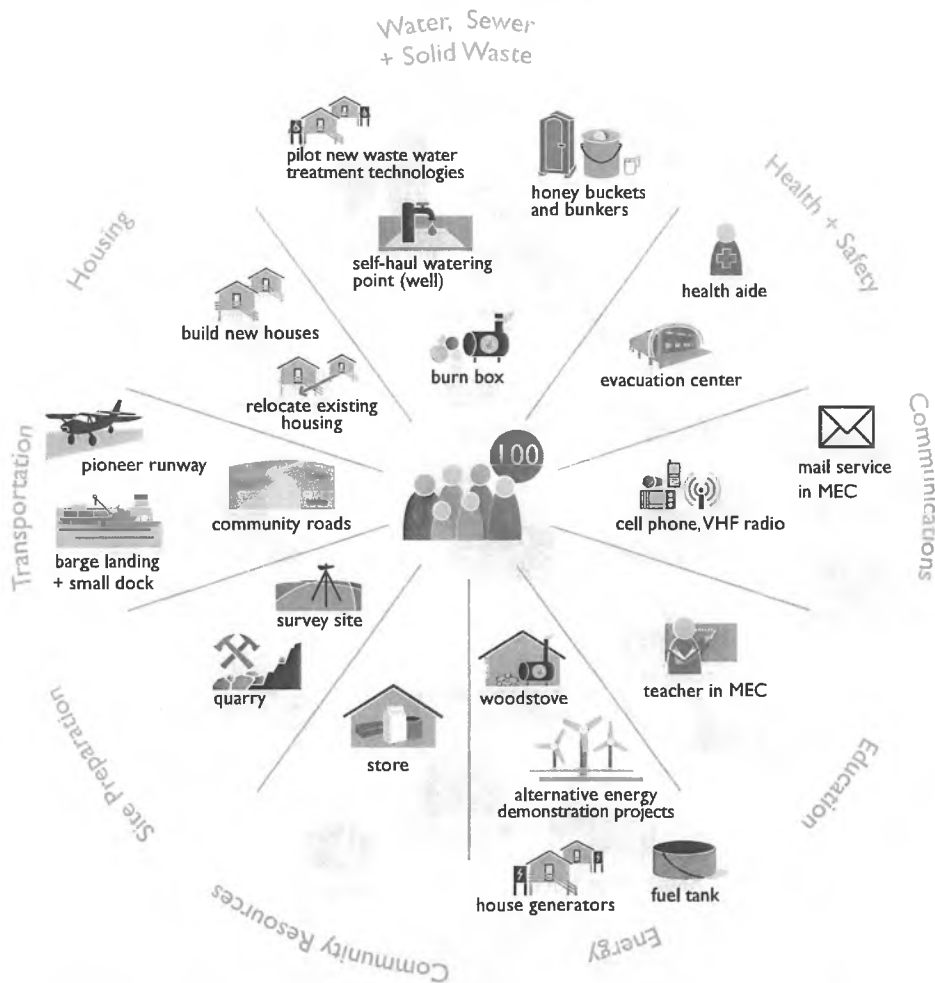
Water, Sewer + Solid Waste

pilot new waste water treatment technologies

honey buckets and bunkers

self-haul watering point (well)

burn box

Health + Safety

health aide

evacuation center

Communications

mail service in MEC

cell phone, VHF radio

100

Education

teacher in MEC

Energy

woodstove

alternative energy demonstration projects

fuel tank

house generators

Community Resources

store

Site preparation

survey site

quarry

Transportation

pioneer runway

community roads

barge landing + small dock

Housing

build new houses

relocate existing housing